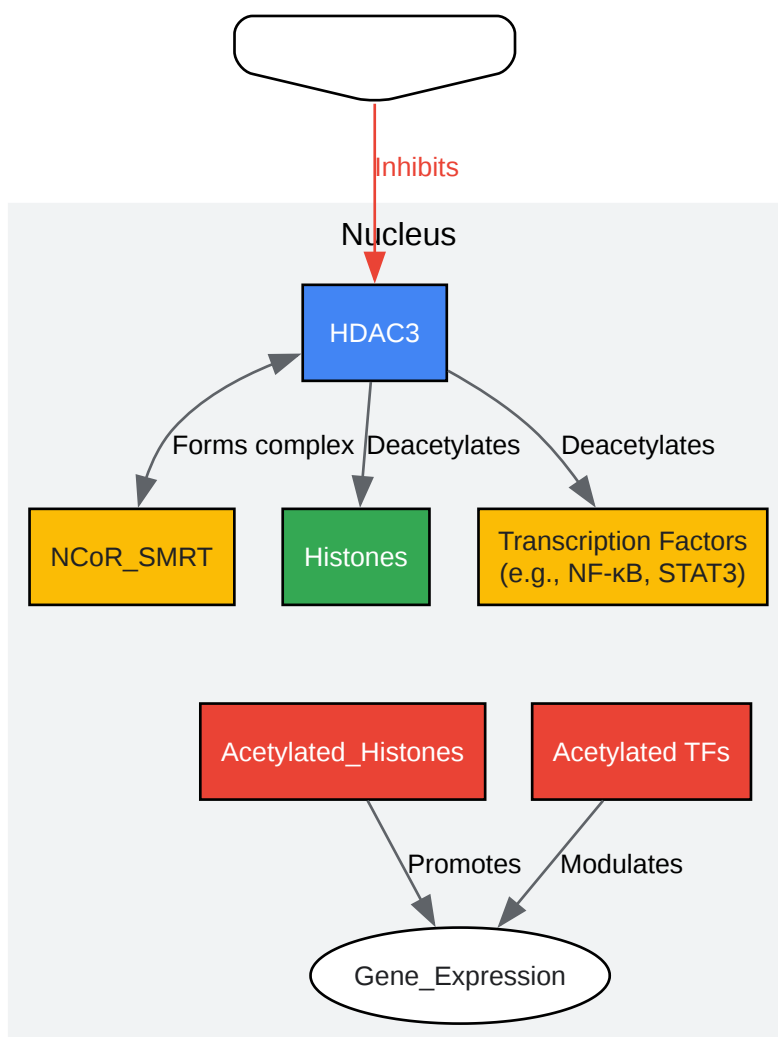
Inhibits

Nucleus

HDAC3

Forms complex

Deacetylates

Deacetylates

NCoR_SMRT

Histones

Transcription Factors (e.g., NF-κB, STAT3)

Acetylated_Histones

Acetylated TFs

Promotes

Modulates

Gene_Expression